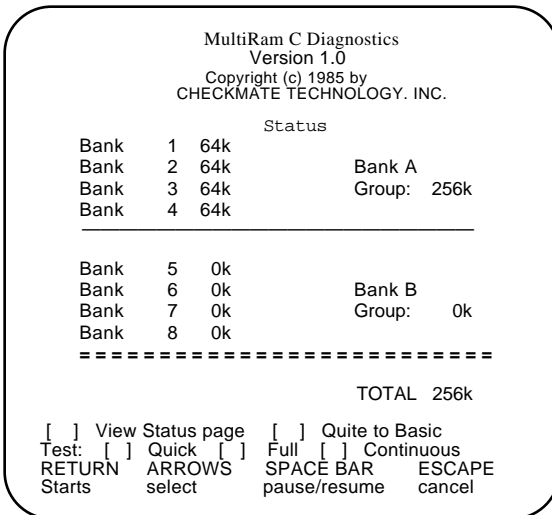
MultiRam C Diagnostics
Version 1.0
Copyright (c) 1985 by
CHECKMATE TECHNOLOGY. INC.

Status

| | | | | |
|---|---|---|---|---|
| Bank | 1 | 64k | | |
| Bank | 2 | 64k | Bank A | |
| Bank | 3 | 64k | Group: | 256k |
| Bank | 4 | 64k | | |

| | | | | |
|---|---|---|---|---|
| Bank | 5 | 0k | | |
| Bank | 6 | 0k | Bank B | |
| Bank | 7 | 0k | Group: | 0k |
| Bank | 8 | 0k | | |

==========================

TOTAL 256k

[ ] View Status page [ ] Quite to Basic
Test: [ ] Quick [ ] Full [ ] Continuous
RETURN Starts ARROWS select SPACE BAR pause/resume ESCAPE cancel